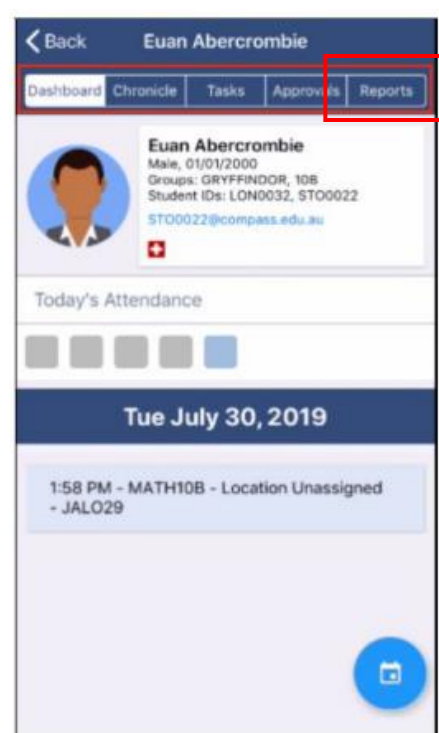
Back Euan Abercrombie

Dashboard Chronicle Tasks Approvals Reports

Euan Abercrombie
Male, 01/01/2000
Groups: GRYFFINDOR, 10B
Student IDs: LON0032, STO0022
STO0022@compass.edu.au

Today's Attendance

Tue July 30, 2019

1:58 PM - MATH10B - Location Unassigned - JALO29